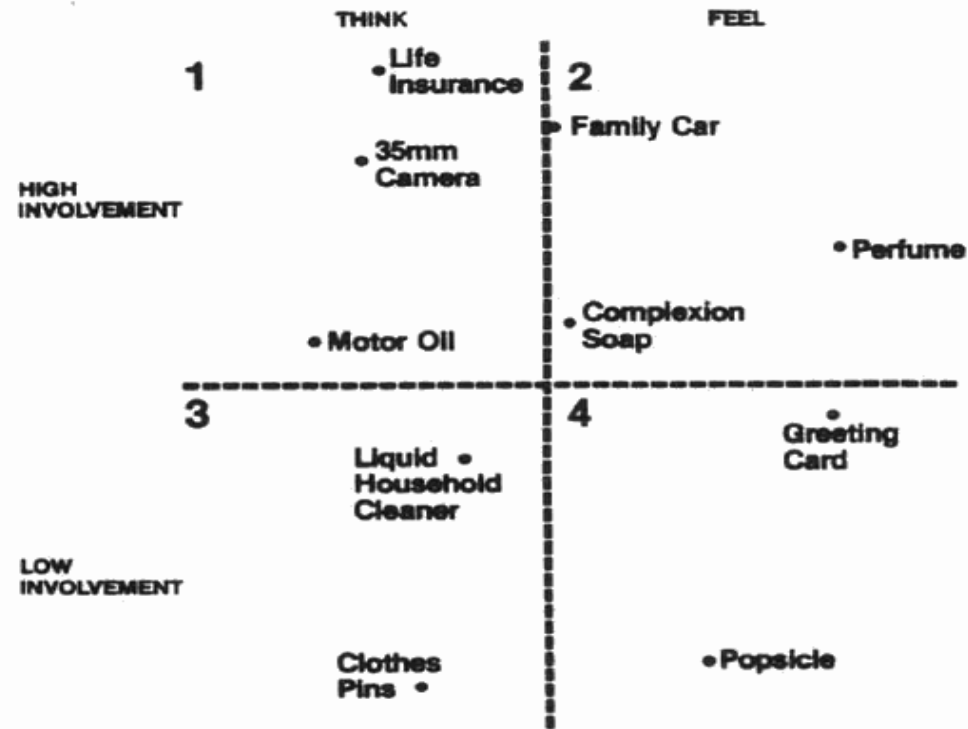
THINK

FEEL

1

2

Life Insurance

Family Car

35mm Camera

HIGH INVOLVEMENT

Perfume

Complexion Soap

Motor Oil

3

4

Greeting Card

Liquid Household Cleaner

LOW INVOLVEMENT

Clothes Pins

Popsicle